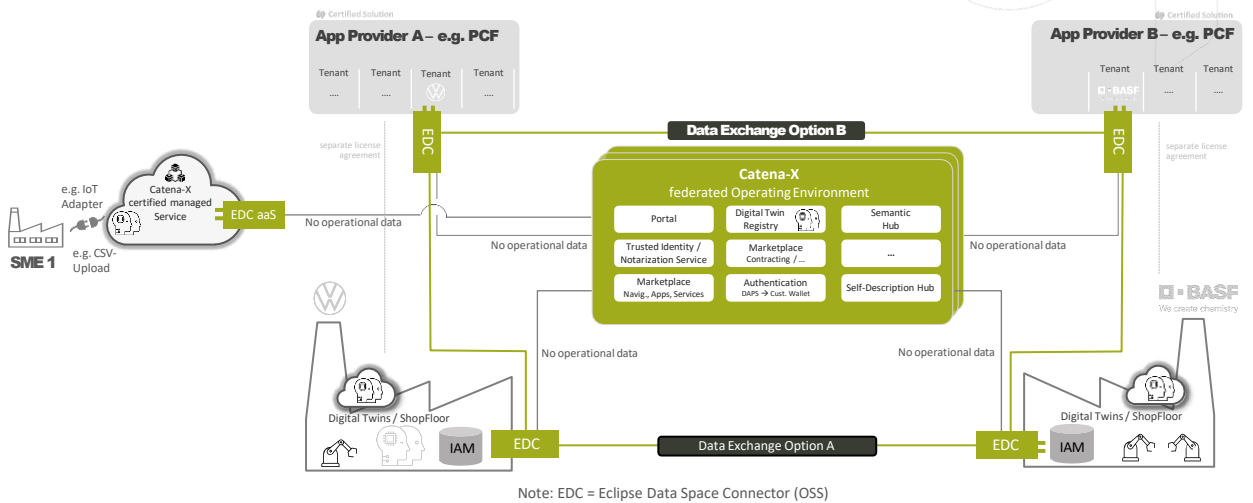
Certified Solution

App Provider A – e.g. PCF

Tenant
....

Tenant
....

Tenant

Tenant
....

Certified Solution

App Provider B – e.g. PCF

Tenant
BASF

Tenant
....

Tenant
....

EDC

Data Exchange Option B

EDC

separate license agreement

separate license agreement

Catena-X
federated Operating Environment

Portal

Digital Twin Registry

Semantic Hub

Trusted Identity / Notarization Service

Marketplace
Contracting / ...

...

Marketplace
Navig., Apps, Services

Authentication
DAPS → Cust. Wallet

Self-Description Hub

e.g. IoT Adapter

Catena-X certified managed Service

EDC aaS

No operational data

e.g. CSV-Upload

SME 1

No operational data

No operational data

No operational data

No operational data

BASF
We create chemistry

Digital Twins / ShopFloor

IAM

EDC

Data Exchange Option A

EDC

IAM

Digital Twins / ShopFloor

Note: EDC = Eclipse Data Space Connector (OSS)